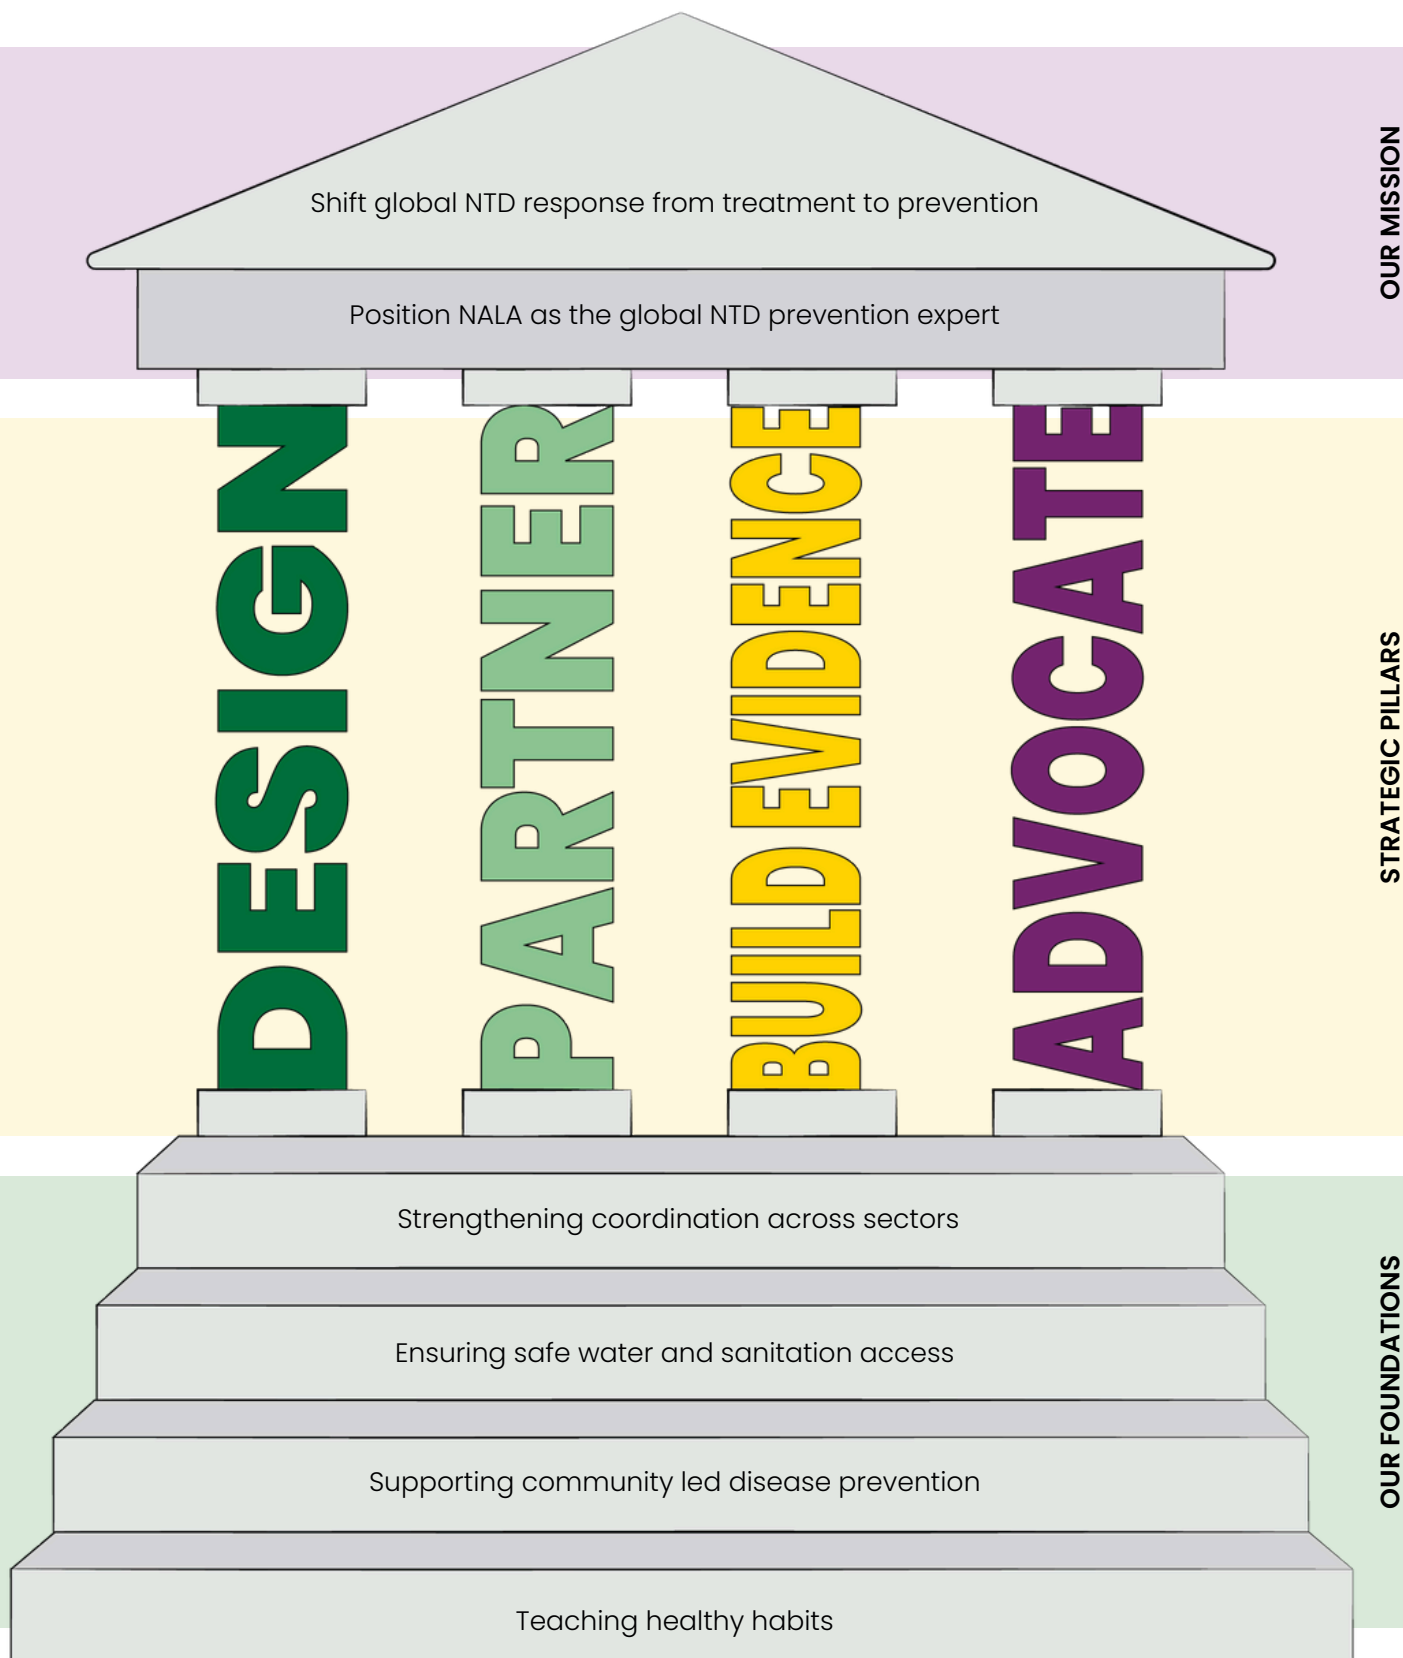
Shift global NTD response from treatment to prevention

Position NALA as the global NTD prevention expert

OUR MISSION

DESIGN

PARTNER

BUILD EVIDENCE

ADVOCATE

STRATEGIC PILLARS

Strengthening coordination across sectors

Ensuring safe water and sanitation access

Supporting community led disease prevention

Teaching healthy habits

OUR FOUNDATIONS